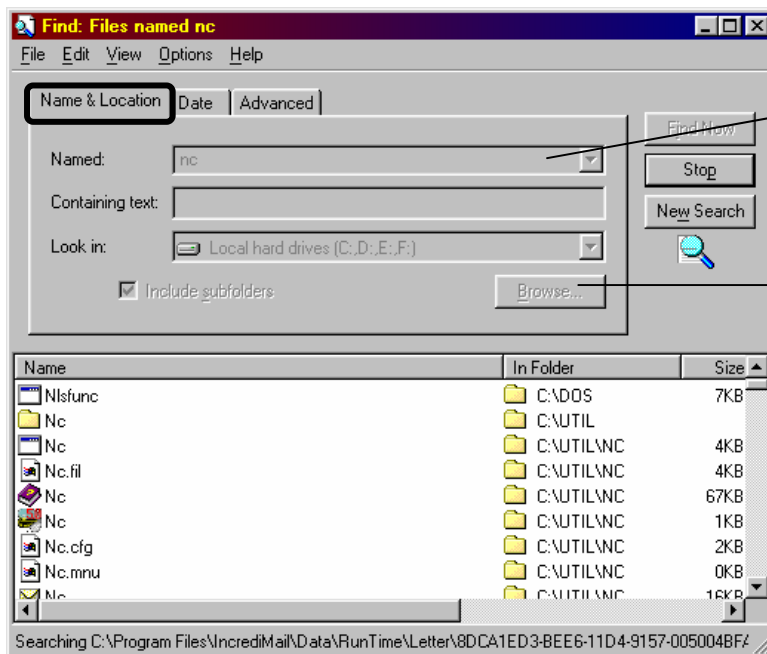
Find: Files named nc

File Edit View Options Help

Name & Location | Date | Advanced

Named: nc

Containing text:

Look in: Local hard drives (C:,D:,E:,F:)

Include subfolders

Browse...

Find Now

Stop

New Search

| Name | In Folder | Size |
|---|---|---|
| Nlsfunc | C:\DOS | 7KB |
| Nc | C:\UTIL | |
| Nc | C:\UTIL\NC | 4KB |
| Nc.fil | C:\UTIL\NC | 4KB |
| Nc | C:\UTIL\NC | 67KB |
| Nc | C:\UTIL\NC | 1KB |
| Nc.cfg | C:\UTIL\NC | 2KB |
| Nc.mnu | C:\UTIL\NC | 0KB |
| Nc | C:\UTIL\NC | 16KB |

Searching C:\Program Files\IncrediMail\Data\RunTime\Letter\8DCA1ED3-BEE6-11D4-9157-005004BF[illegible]